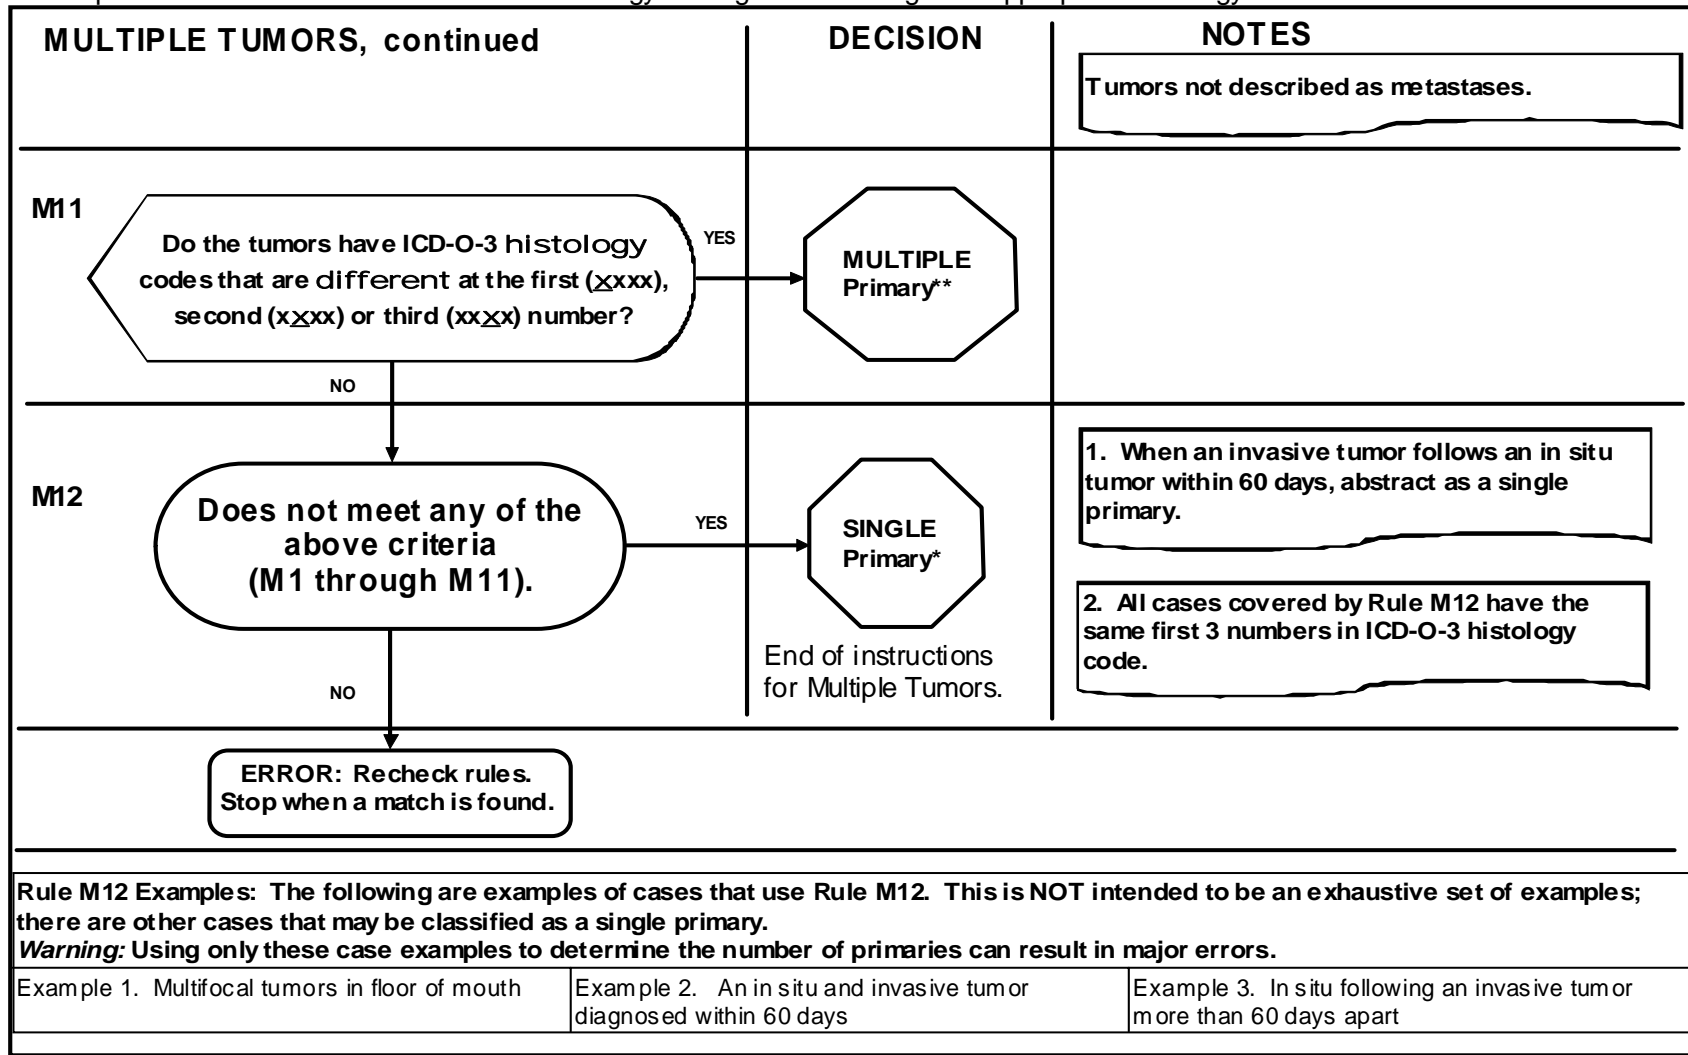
MULTIPLE TUMORS, continued

DECISION

NOTES

Tumors not described as metastases.

M11

Do the tumors have ICD-O-3 histology codes that are different at the first (xxxx), second (xxxx) or third (xxxx) number?

YES

MULTIPLE Primary**

NO

M12

Does not meet any of the above criteria (M1 through M11).

YES

SINGLE Primary*

End of instructions for Multiple Tumors.

1. When an invasive tumor follows an in situ tumor within 60 days, abstract as a single primary.

2. All cases covered by Rule M12 have the same first 3 numbers in ICD-O-3 histology code.

NO

ERROR: Recheck rules. Stop when a match is found.

Rule M12 Examples: The following are examples of cases that use Rule M12. This is NOT intended to be an exhaustive set of examples; there are other cases that may be classified as a single primary.
*Warning:* Using only these case examples to determine the number of primaries can result in major errors.

| Example 1. Multifocal tumors in floor of mouth | Example 2. An in situ and invasive tumor diagnosed within 60 days | Example 3. In situ following an invasive tumor more than 60 days apart |
|---|---|---|